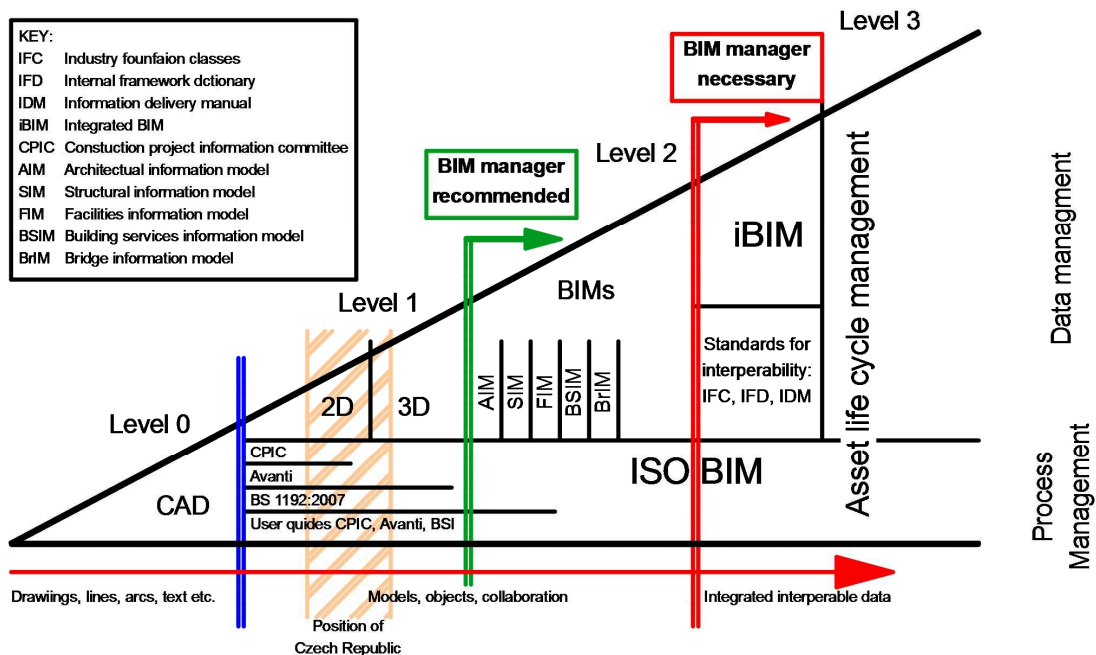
KEY:
IFC Industry founfaion classes
IFD Internal framework dctionary
IDM Information delivery manual
iBIM Integrated BIM
CPIC Constuction project information committee
AIM Architectual information model
SIM Structural information model
FIM Facilities information model
BSIM Building services information model
BrIM Bridge information model

Level 3

BIM manager necessary

Level 2

BIM manager recommended

iBIM

Asset life cycle management

Data managment

BIMs

Level 1

Standards for interperability: IFC, IFD, IDM

Level 0

2D

3D

AIM
SIM
FIM
BSIM
BrIM

CPIC
Avanti
BS 1192:2007
User quides CPIC, Avanti, BSI

CAD

ISO BIM

Process Management

Drawings, lines, arcs, text etc.

Models, objects, collaboration

Integrated interperable data

Position of Czech Republic